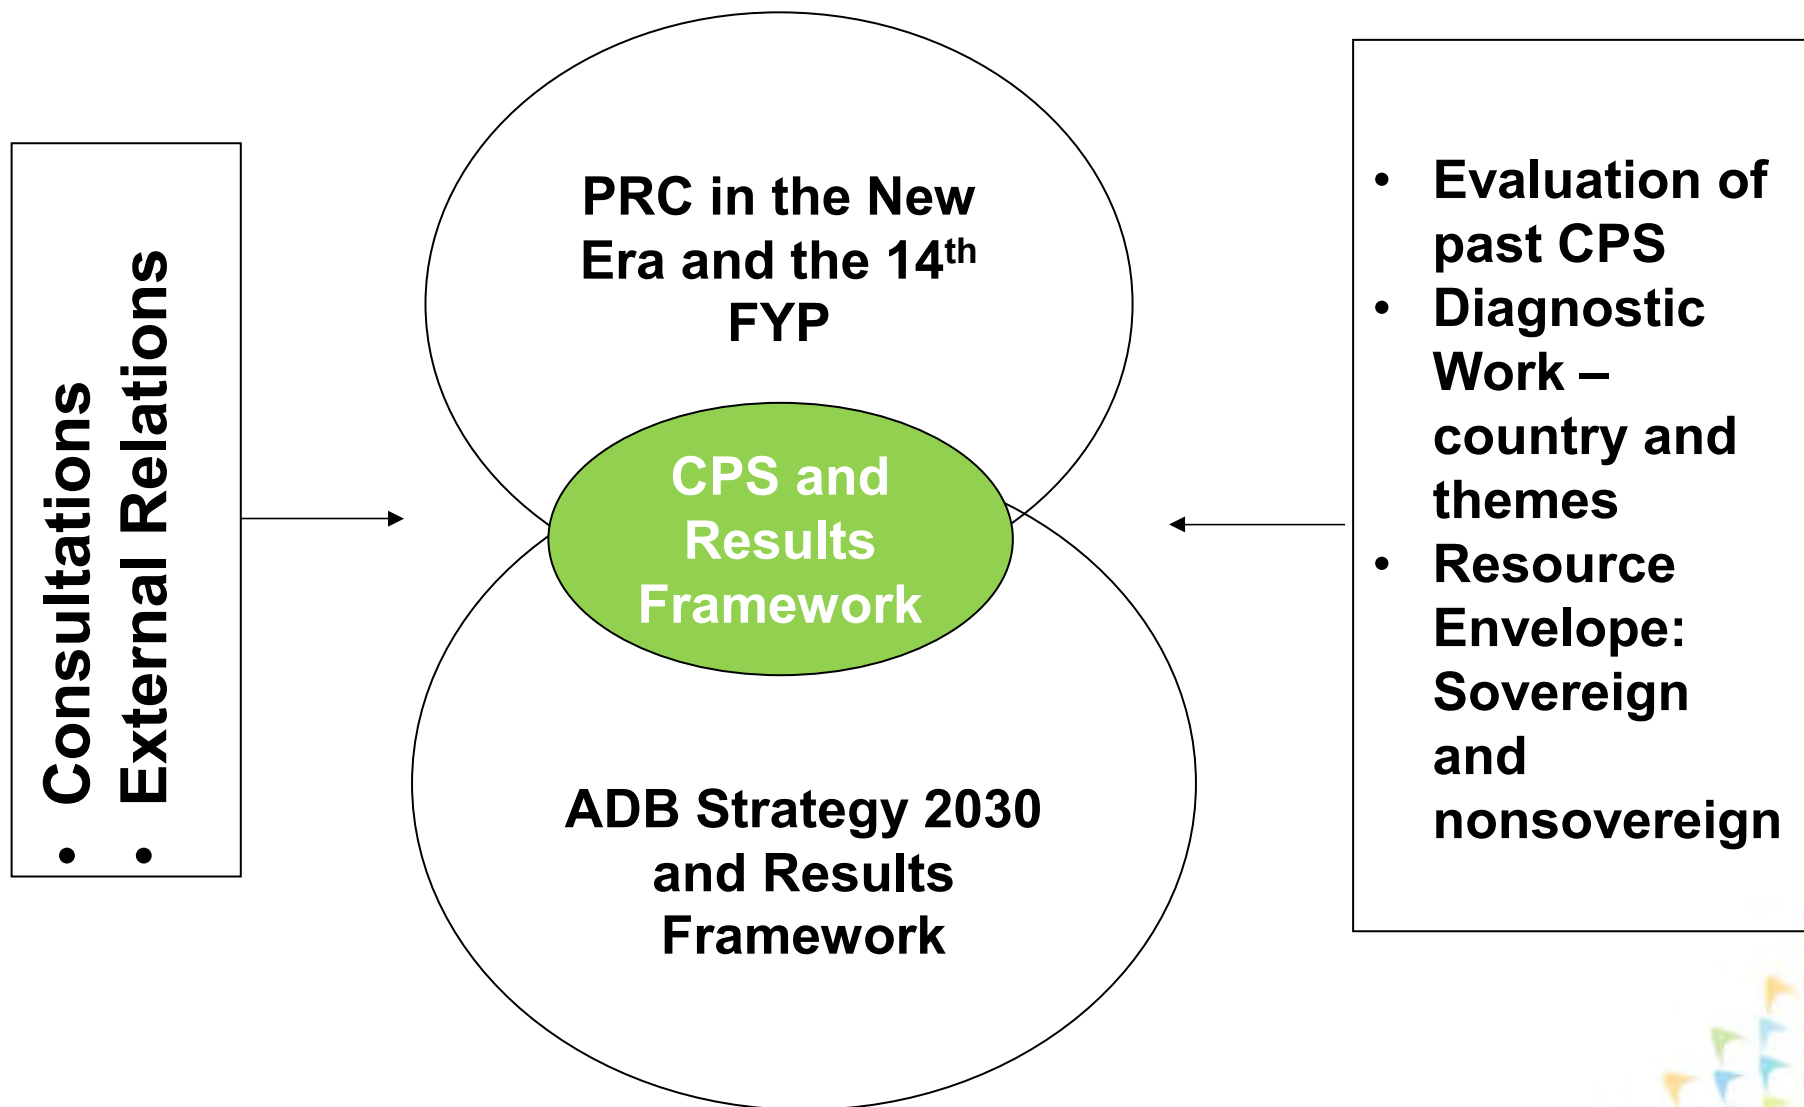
• Consultations
• External Relations

PRC in the New Era and the 14$^{th}$ FYP

CPS and Results Framework

ADB Strategy 2030 and Results Framework

• Evaluation of past CPS
• Diagnostic Work – country and themes
• Resource Envelope: Sovereign and nonsovereign